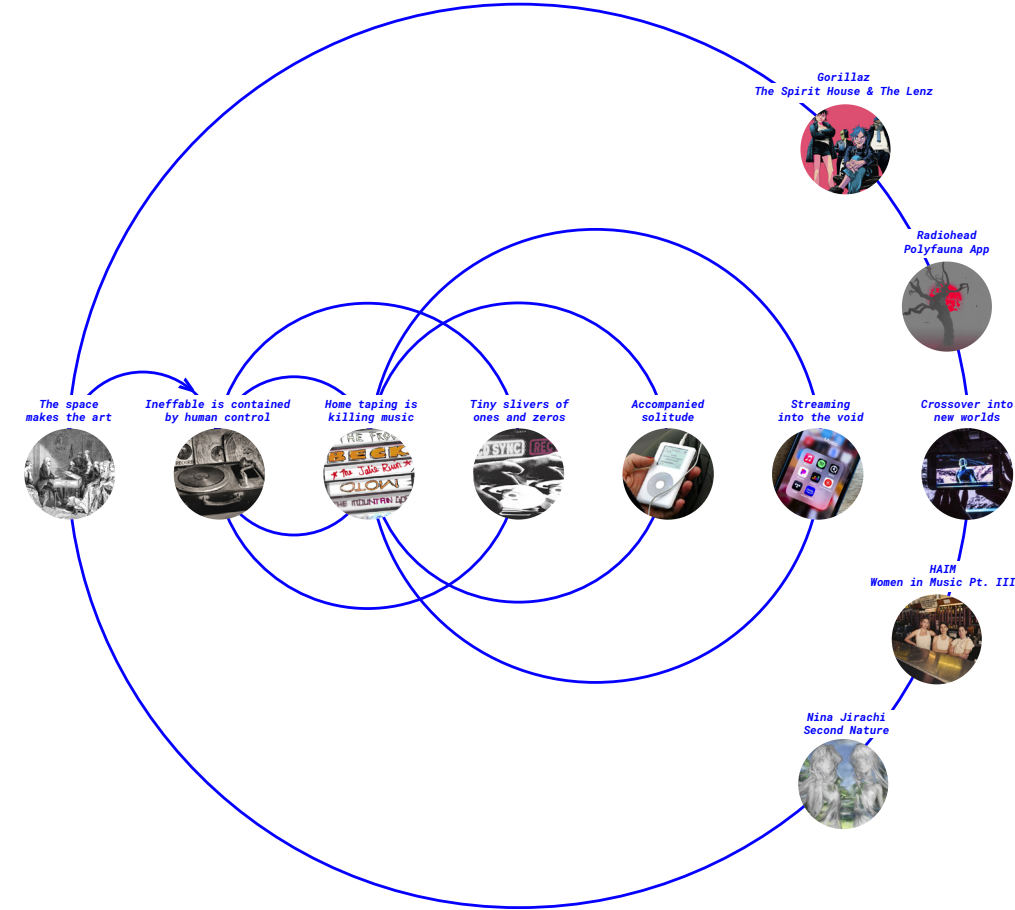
Gorillaz
The Spirit House & The Lenz

Radiohead
Polyfauna App

The space makes the art

Ineffable is contained by human control

Home taping is killing music

Tiny slivers of ones and zeros

Accompanied solitude

Streaming into the void

Crossover into new worlds

HAIM
Women in Music Pt. III

Nina Jirachi
Second Nature